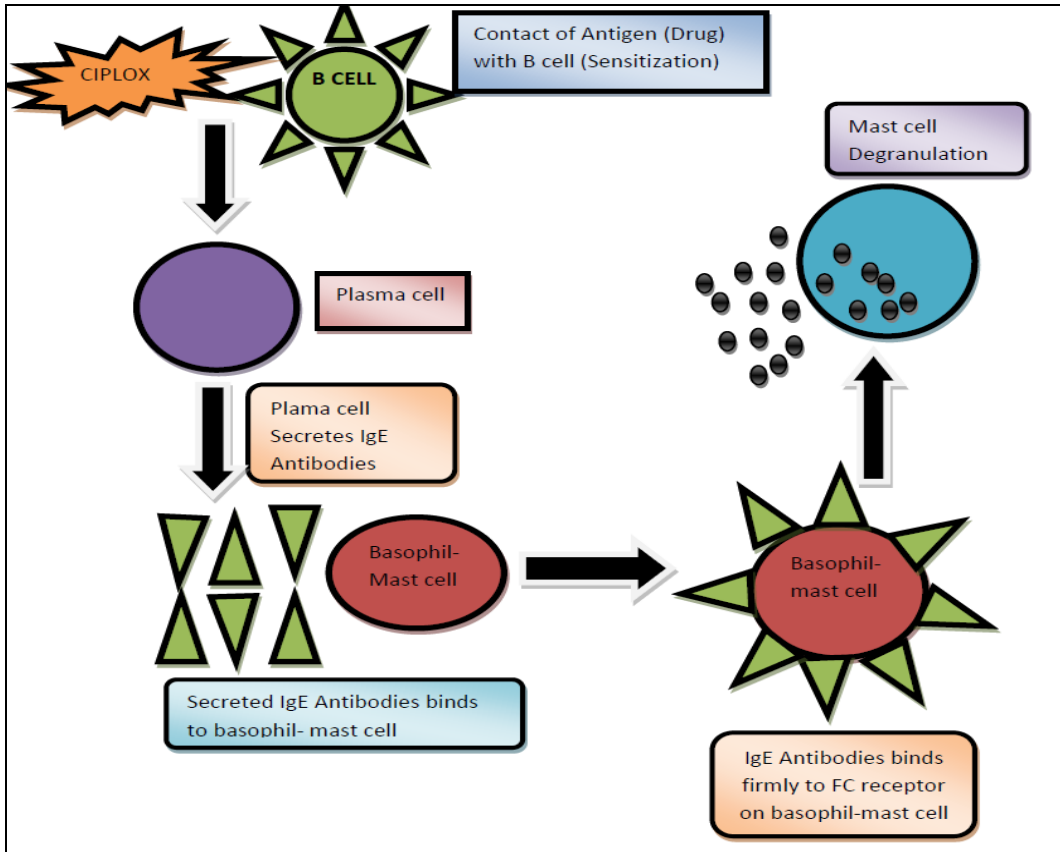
CIPLOX

B CELL

Contact of Antigen (Drug) with B cell (Sensitization)

Mast cell Degranulation

Plasma cell

Plama cell Secretes IgE Antibodies

Basophil-Mast cell

Basophil-mast cell

Secreted IgE Antibodies binds to basophil- mast cell

IgE Antibodies binds firmly to FC receptor on basophil-mast cell